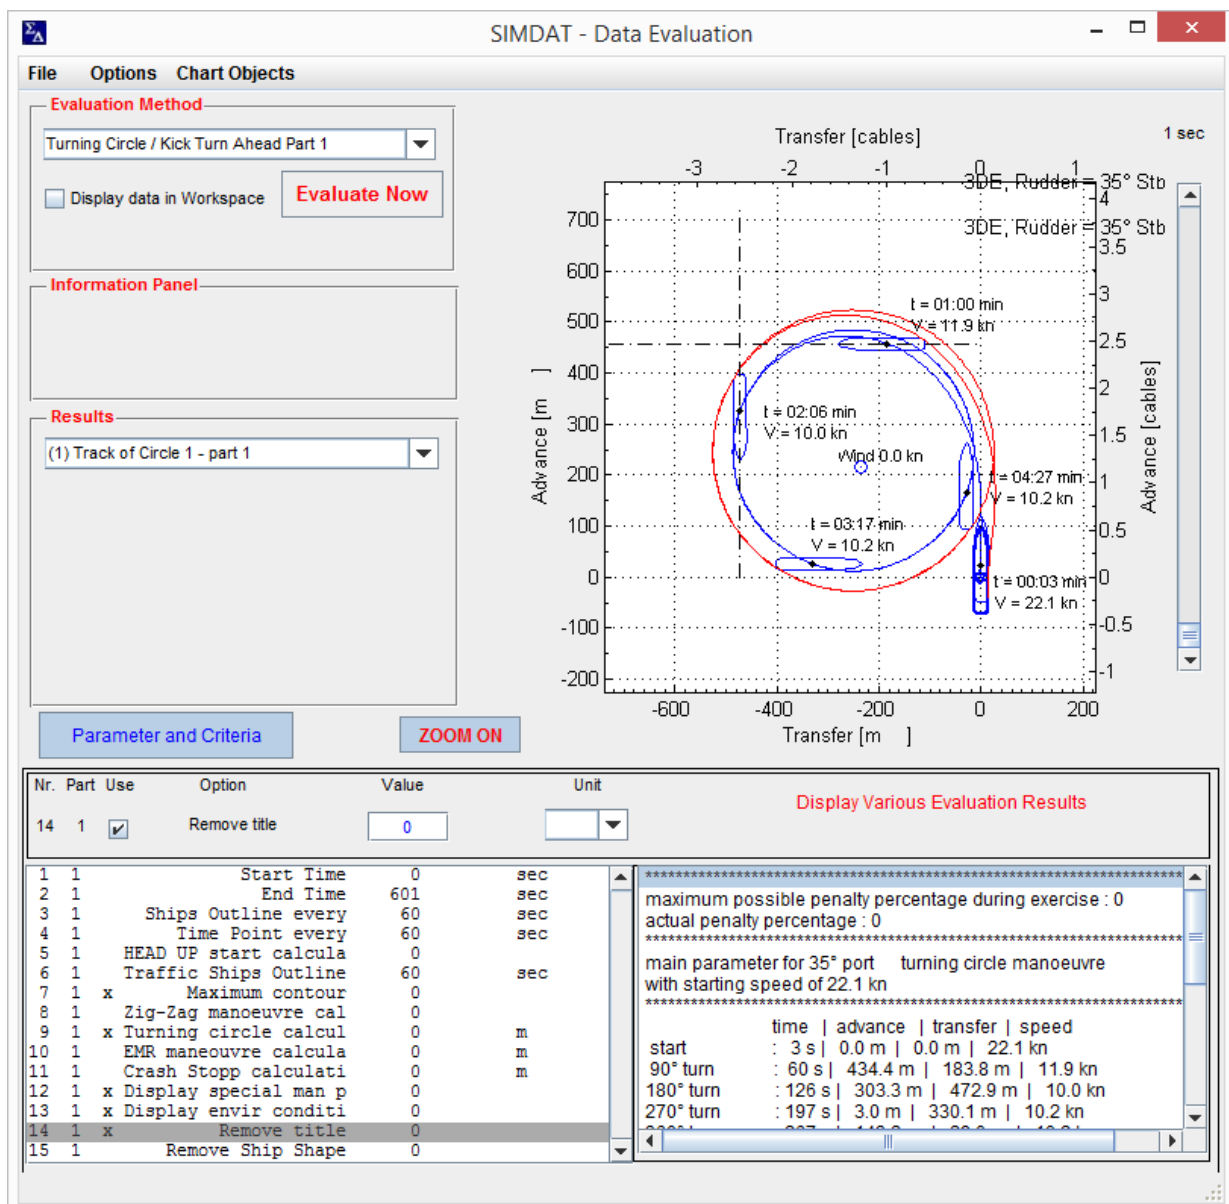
SIMDAT - Data Evaluation

File Options Chart Objects

Evaluation Method

Turning Circle / Kick Turn Ahead Part 1

Display data in Workspace

Evaluate Now

Information Panel

Results

(1) Track of Circle 1 - part 1

Parameter and Criteria

ZOOM ON

Transfer [cables]

1 sec

-3 -2 -1 0 1

3DE, Rudder = 35° Stb

3DE, Rudder = 35° Stb

t = 01:00 min
V = 11.9 kn

t = 02:06 min
V = 10.0 kn

Wind 0.0 kn

t = 04:27 min
V = 10.2 kn

t = 03:17 min
V = 10.2 kn

t = 00:03 min
V = 22.1 kn

700
600
500
400
300
200
100
0
-100
-200

Advance [m ]

4
3.5
3
2.5
2
1.5
1
0.5
0
-0.5
-1

Advance [cables]

-600 -400 -200 0 200

Transfer [m ]

| Nr. | Part | Use | Option | Value | Unit |
|---|---|---|---|---|---|
| 14 | 1 | ✔ | Remove title | 0 | |

Display Various Evaluation Results

| | | | | | |
|---|---|---|---|---|---|
| 1 | 1 | | Start Time | 0 | sec |
| 2 | 1 | | End Time | 601 | sec |
| 3 | 1 | | Ships Outline every | 60 | sec |
| 4 | 1 | | Time Point every | 60 | sec |
| 5 | 1 | | HEAD UP start calcula | 0 | |
| 6 | 1 | | Traffic Ships Outline | 60 | sec |
| 7 | 1 | x | Maximum contour | 0 | |
| 8 | 1 | | Zig-Zag manoeuvre cal | 0 | |
| 9 | 1 | x | Turning circle calcul | 0 | m |
| 10 | 1 | | EMR maneouvre calcula | 0 | m |
| 11 | 1 | | Crash Stopp calculati | 0 | m |
| 12 | 1 | x | Display special man p | 0 | |
| 13 | 1 | x | Display envir conditi | 0 | |
| 14 | 1 | x | Remove title | 0 | |
| 15 | 1 | | Remove Ship Shape | 0 | |

**********************************************
maximum possible penalty percentage during exercise : 0
actual penalty percentage : 0
**********************************************
main parameter for 35° port turning circle manoeuvre
with starting speed of 22.1 kn
**********************************************

| | time | advance | transfer | speed |
|---|---|---|---|---|
| start | : 3 s | 0.0 m | 0.0 m | 22.1 kn |
| 90° turn | : 60 s | 434.4 m | 183.8 m | 11.9 kn |
| 180° turn | : 126 s | 303.3 m | 472.9 m | 10.0 kn |
| 270° turn | : 197 s | 3.0 m | 330.1 m | 10.2 kn |
| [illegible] | | | | |